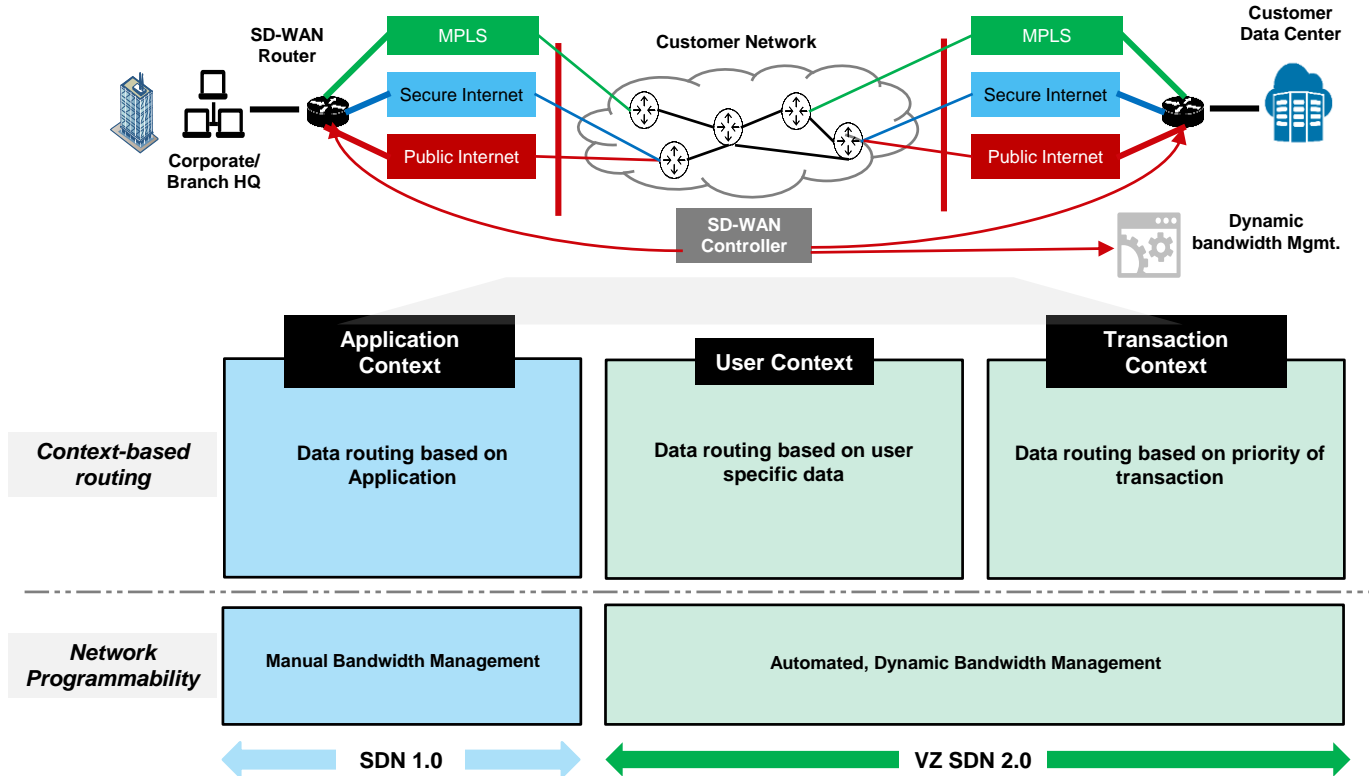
SD-WAN Router

Corporate/ Branch HQ

MPLS

Secure Internet

Public Internet

Customer Network

MPLS

Secure Internet

Public Internet

Customer Data Center

SD-WAN Controller

Dynamic bandwidth Mgmt.

Application Context

User Context

Transaction Context

Context-based routing

Data routing based on Application

Data routing based on user specific data

Data routing based on priority of transaction

Network Programmability

Manual Bandwidth Management

Automated, Dynamic Bandwidth Management

SDN 1.0

VZ SDN 2.0